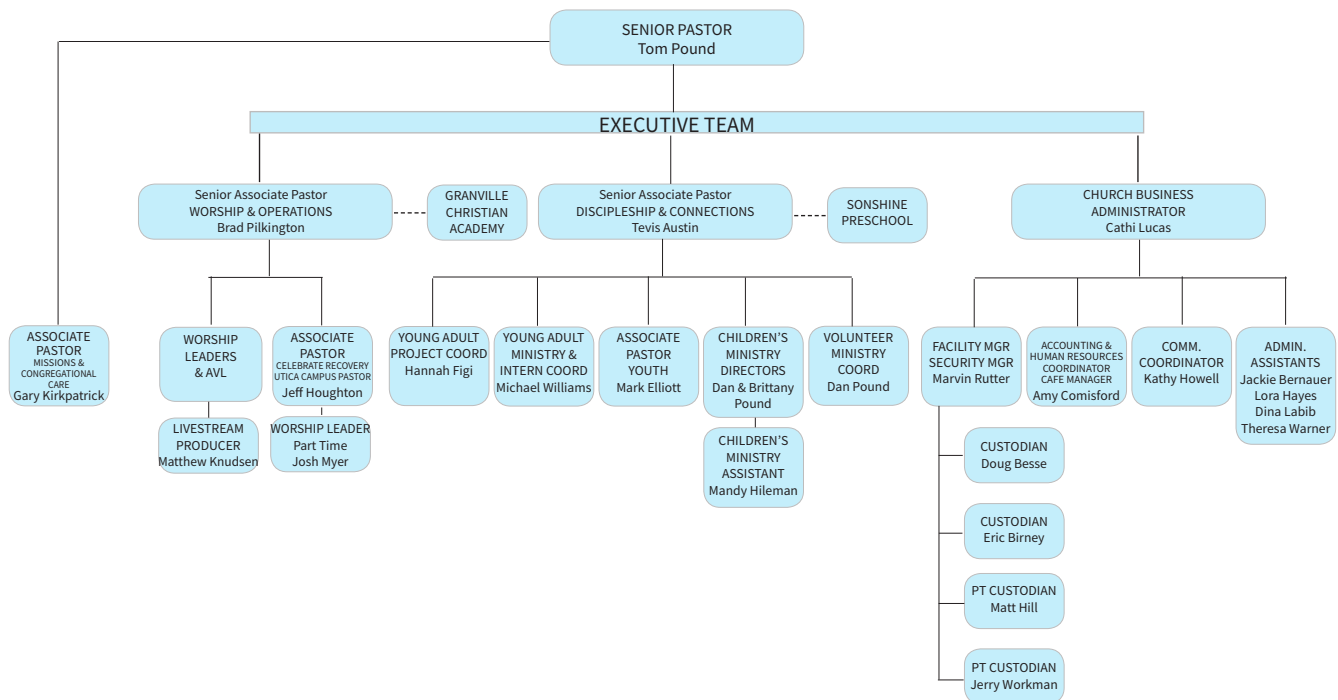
SENIOR PASTOR
Tom Pound

EXECUTIVE TEAM

Senior Associate Pastor
WORSHIP & OPERATIONS
Brad Pilkington

GRANVILLE CHRISTIAN ACADEMY

Senior Associate Pastor
DISCIPLESHIP & CONNECTIONS
Tevis Austin

SONSHINE PRESCHOOL

CHURCH BUSINESS ADMINISTRATOR
Cathi Lucas

ASSOCIATE PASTOR
MISSIONS & CONGREGATIONAL CARE
Gary Kirkpatrick

WORSHIP LEADERS & AVL

ASSOCIATE PASTOR
CELEBRATE RECOVERY
UTICA CAMPUS PASTOR
Jeff Houghton

LIVESTREAM PRODUCER
Matthew Knudsen

WORSHIP LEADER
Part Time
Josh Myer

YOUNG ADULT PROJECT COORD
Hannah Figi

YOUNG ADULT MINISTRY & INTERN COORD
Michael Williams

ASSOCIATE PASTOR YOUTH
Mark Elliott

CHILDREN'S MINISTRY DIRECTORS
Dan & Brittany Pound

CHILDREN'S MINISTRY ASSISTANT
Mandy Hileman

VOLUNTEER MINISTRY COORD
Dan Pound

FACILITY MGR
SECURITY MGR
Marvin Rutter

ACCOUNTING & HUMAN RESOURCES COORDINATOR
CAFE MANAGER
Amy Comisford

COMM. COORDINATOR
Kathy Howell

ADMIN. ASSISTANTS
Jackie Bernauer
Lora Hayes
Dina Labib
Theresa Warner

CUSTODIAN
Doug Besse

CUSTODIAN
Eric Birney

PT CUSTODIAN
Matt Hill

PT CUSTODIAN
Jerry Workman